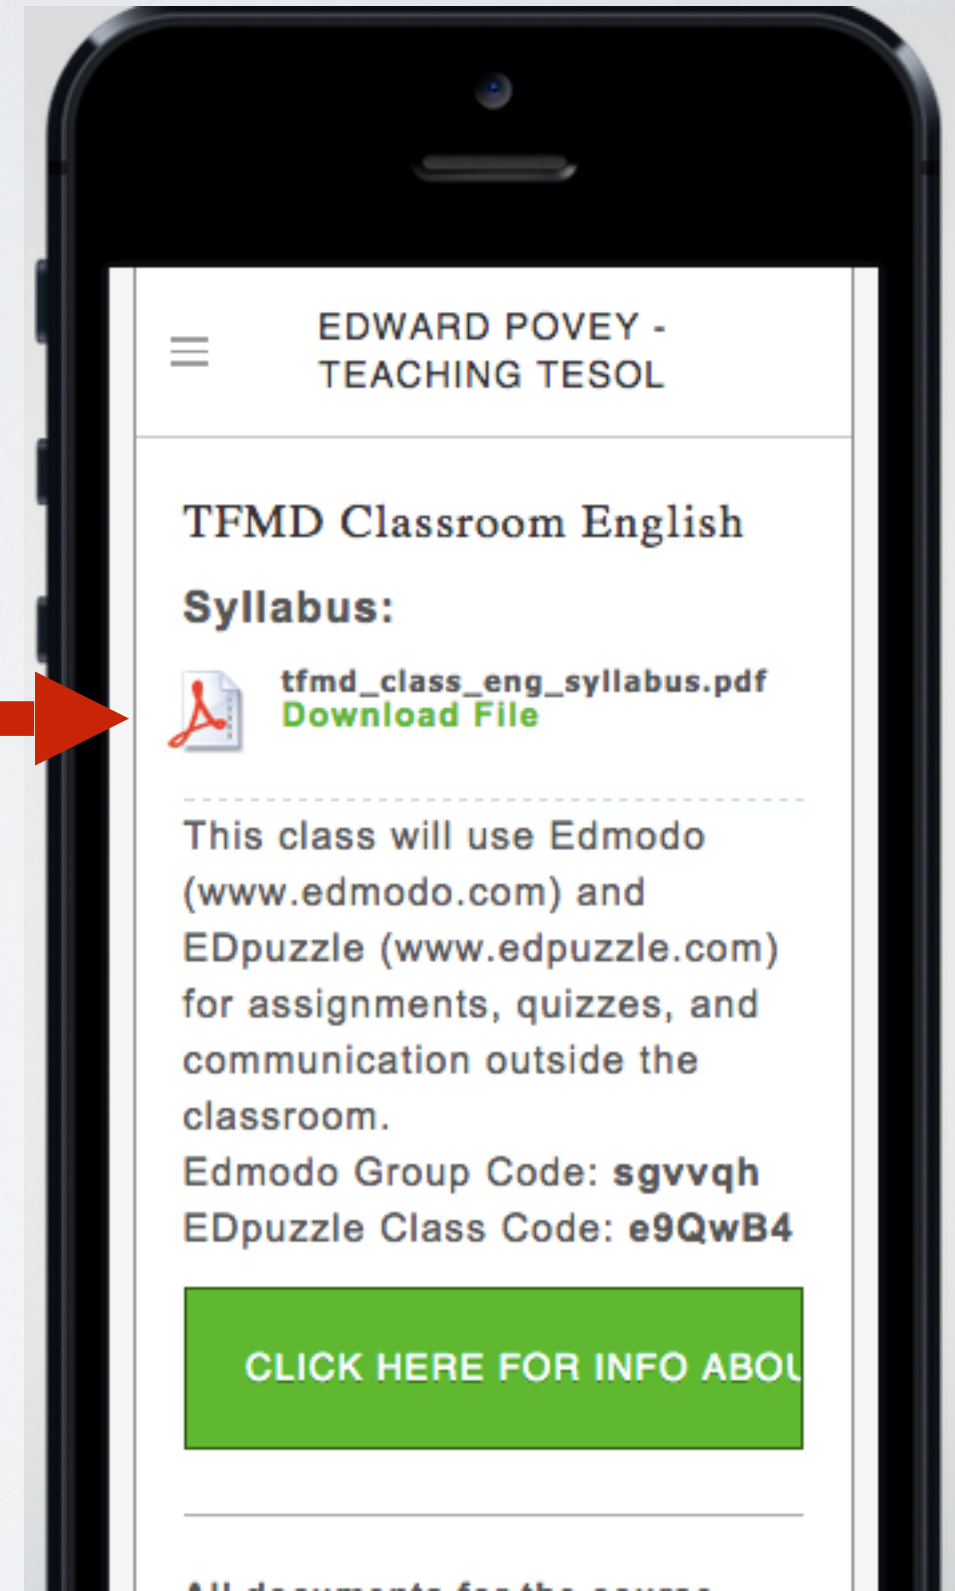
EDWARD POVEY - TEACHING TESOL

TFMD Classroom English

Syllabus:

tfmd_class_eng_syllabus.pdf
Download File

This class will use Edmodo (www.edmodo.com) and EDpuzzle (www.edpuzzle.com) for assignments, quizzes, and communication outside the classroom.
Edmodo Group Code: **sgvvqh**
EDpuzzle Class Code: **e9QwB4**

CLICK HERE FOR INFO ABOU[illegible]

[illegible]